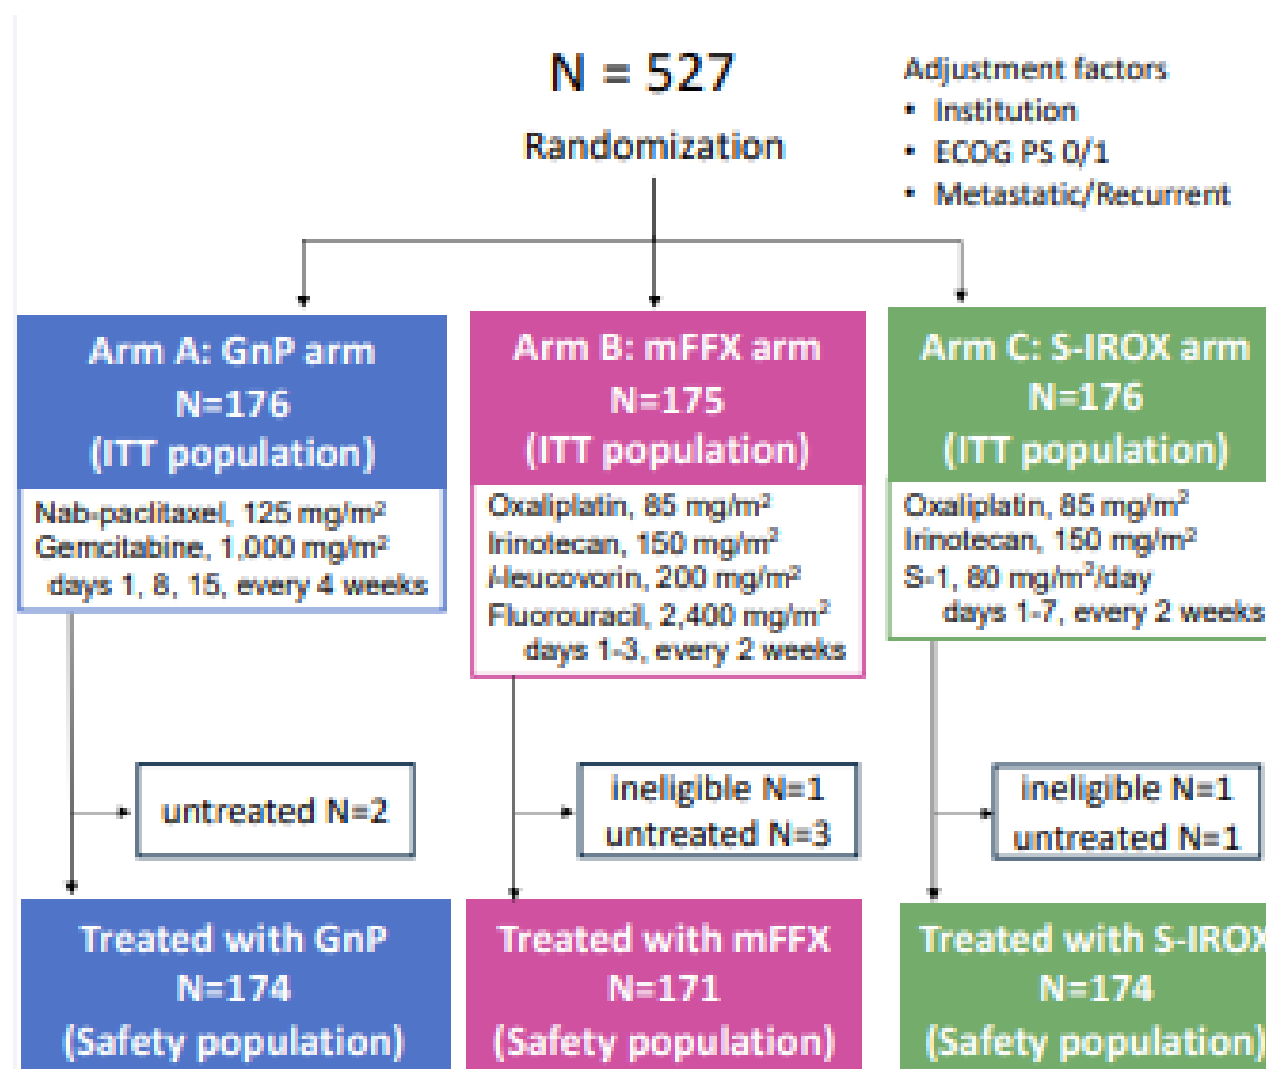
N = 527

Randomization

Adjustment factors
• Institution
• ECOG PS 0/1
• Metastatic/Recurrent

Arm A: GnP arm
N=176
(ITT population)

Nab-paclitaxel, 125 mg/m$^2$
Gemcitabine, 1,000 mg/m$^2$
days 1, 8, 15, every 4 weeks

Arm B: mFFX arm
N=175
(ITT population)

Oxaliplatin, 85 mg/m$^2$
Irinotecan, 150 mg/m$^2$
l-leucovorin, 200 mg/m$^2$
Fluorouracil, 2,400 mg/m$^2$
days 1-3, every 2 weeks

Arm C: S-IROX arm
N=176
(ITT population)

Oxaliplatin, 85 mg/m$^2$
Irinotecan, 150 mg/m$^2$
S-1, 80 mg/m$^2$/day
days 1-7, every 2 weeks

untreated N=2

ineligible N=1
untreated N=3

ineligible N=1
untreated N=1

Treated with GnP
N=174
(Safety population)

Treated with mFFX
N=171
(Safety population)

Treated with S-IRO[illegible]
N=174
(Safety population)